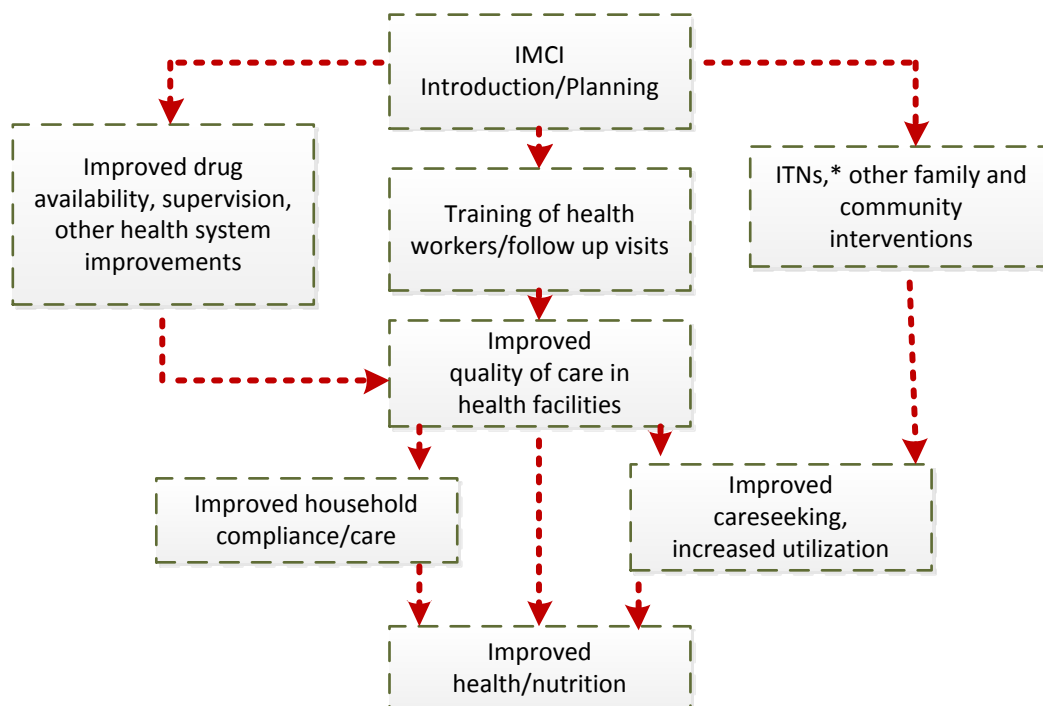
IMCI Introduction/Planning

Improved drug availability, supervision, other health system improvements

Training of health workers/follow up visits

ITNs,* other family and community interventions

Improved quality of care in health facilities

Improved household compliance/care

Improved careseeking, increased utilization

Improved health/nutrition